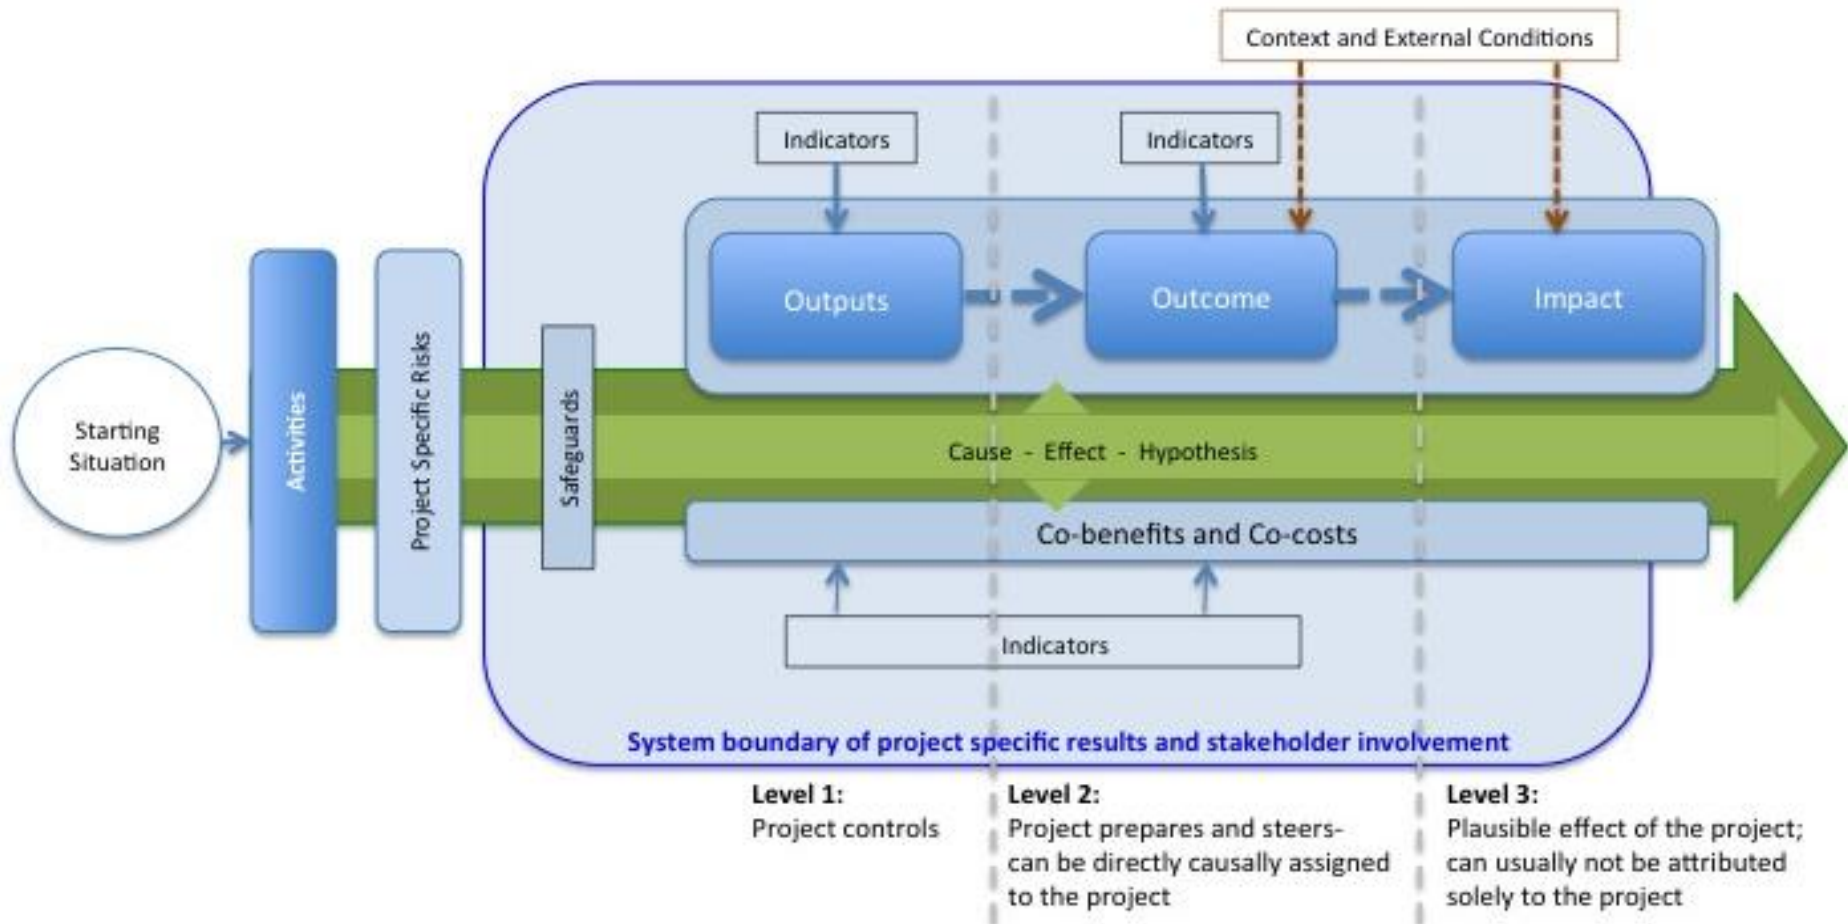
Context and External Conditions

Indicators

Indicators

Outputs

Outcome

Impact

Starting Situation

Activities

Project Specific Risks

Safeguards

Cause - Effect - Hypothesis

Co-benefits and Co-costs

Indicators

System boundary of project specific results and stakeholder involvement

Level 1:
Project controls

Level 2:
Project prepares and steers- can be directly causally assigned to the project

Level 3:
Plausible effect of the project; can usually not be attributed solely to the project